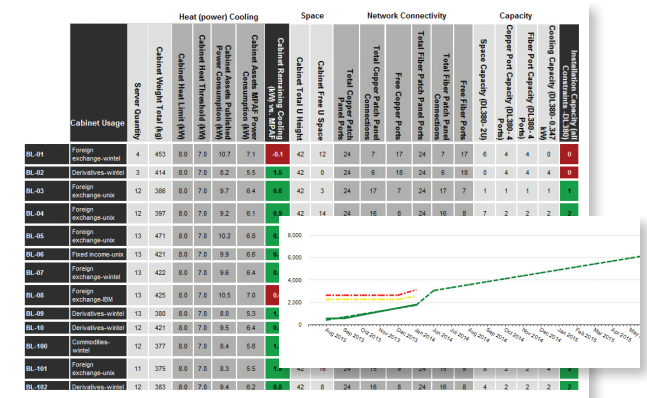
Heat (power) Cooling | Space | Network Connectivity | Capacity

| | Cabinet Usage | Server Quantity | Cabinet Weight Total (kg) | Cabinet Heat Limit (kW) | Cabinet Heat Threshold (kW) | Cabinet Assets Published Power Consumption (kW) | Cabinet Assets MPAF Power Consumption (kW) | Cabinet Remaining Cooling (kW) vs. MPAF | Cabinet Total U Height | Cabinet Free U Space | Total Copper Patch Panel Ports | Total Copper Patch Panel Connections | Free Copper Ports | Total Fiber Patch Panel Ports | Total Fiber Patch Panel Connections | Free Fiber Ports | Space Capacity (DL380- 2U) | Copper Port Capacity (DL380- 4 Ports) | Fiber Port Capacity (DL380- 4 Ports) | Cooling Capacity (DL380- 0.347 kW) | Installation Capacity (all Constraints, DL380) |
|---|---|---|---|---|---|---|---|---|---|---|---|---|---|---|---|---|---|---|---|---|---|
| BL-01 | Foreign exchange-wintel | 4 | 453 | 8.0 | 7.0 | 10.7 | 7.1 | -0.1 | 42 | 12 | 24 | 7 | 17 | 24 | 7 | 17 | 6 | 4 | 4 | 0 | 0 |
| BL-02 | Derivatives-wintel | 3 | 414 | 8.0 | 7.0 | 8.2 | 5.5 | 1.5 | 42 | 40 | 24 | 6 | 18 | 24 | 6 | 18 | 0 | 4 | 4 | 4 | 0 |
| BL-03 | Foreign exchange-unix | 12 | 388 | 8.0 | 7.0 | 9.2 | 6.4 | 0.6 | 42 | 3 | 24 | 17 | 7 | 24 | 17 | 7 | 1 | 1 | 1 | 1 | 1 |
| BL-04 | Foreign exchange-unix | 12 | 397 | 8.0 | 7.0 | 9.2 | 6.1 | 0.9 | 42 | 14 | 24 | 16 | 8 | 24 | 16 | 8 | 7 | 2 | 2 | 2 | 2 |
| BL-05 | Foreign exchange-unix | 13 | 471 | 8.0 | 7.0 | 10.2 | 6.8 | 0.2 | | | | | | | | | | | | | |
| BL-06 | Fixed income-unix | 13 | 421 | 8.0 | 7.0 | 9.9 | 6.6 | 0.4 | | | | | | | | | | | | | |
| BL-07 | Foreign exchange-wintel | 13 | 422 | 8.0 | 7.0 | 9.6 | 6.4 | 0.6 | | | | | | | | | | | | | |
| BL-08 | Foreign exchange-IBM | 13 | 425 | 8.0 | 7.0 | 10.5 | 7.0 | 0.0 | | | | | | | | | | | | | |
| BL-09 | Derivatives-wintel | 13 | 380 | 8.0 | 7.0 | 8.0 | 5.3 | 1. | | | | | | | | | | | | | |
| BL-10 | Derivatives-wintel | 12 | 421 | 8.0 | 7.0 | 9.5 | 6.4 | 0. | | | | | | | | | | | | | |
| BL-100 | Commodities-wintel | 12 | 377 | 8.0 | 7.0 | 8.4 | 5.6 | 1. | | | | | | | | | | | | | |
| BL-101 | Foreign exchange-wintel | 11 | 375 | 8.0 | 7.0 | 8.3 | 5.5 | 1. | 42 | 16 | 24 | | | | | | | | | | |
| BL-102 | Derivatives-wintel | 12 | 383 | 8.0 | 7.0 | 9.4 | 6.2 | 0.8 | 42 | 10 | 24 | 16 | 8 | 24 | 16 | 8 | 4 | 2 | 2 | 2 | 2 |

8,000
6,000
4,000
2,000
0
Aug 2013
Sep 2013
Nov 2013
Dec 2013
Jan 2014
Mar 2014
Apr 2014
Jun 2014
Jul 2014
Sep 2014
Oct 2014
Dec 2014
Jan 2015
Feb 2015
Apr 2015
May